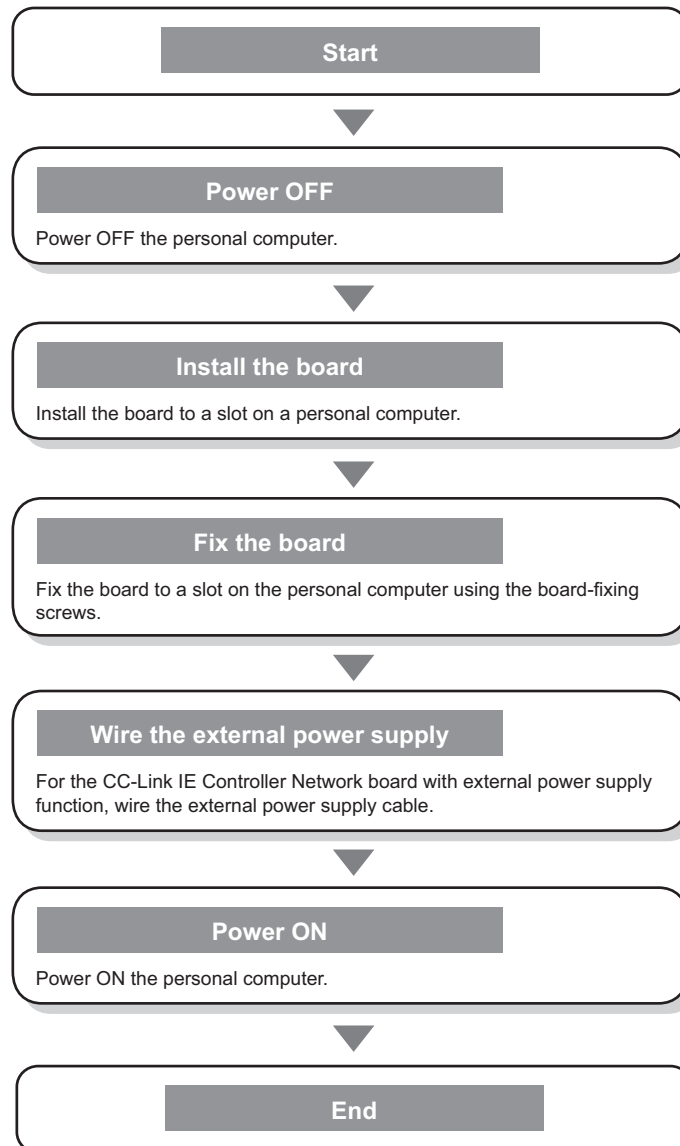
Start

Power OFF

Power OFF the personal computer.

Install the board

Install the board to a slot on a personal computer.

Fix the board

Fix the board to a slot on the personal computer using the board-fixing screws.

Wire the external power supply

For the CC-Link IE Controller Network board with external power supply function, wire the external power supply cable.

Power ON

Power ON the personal computer.

End